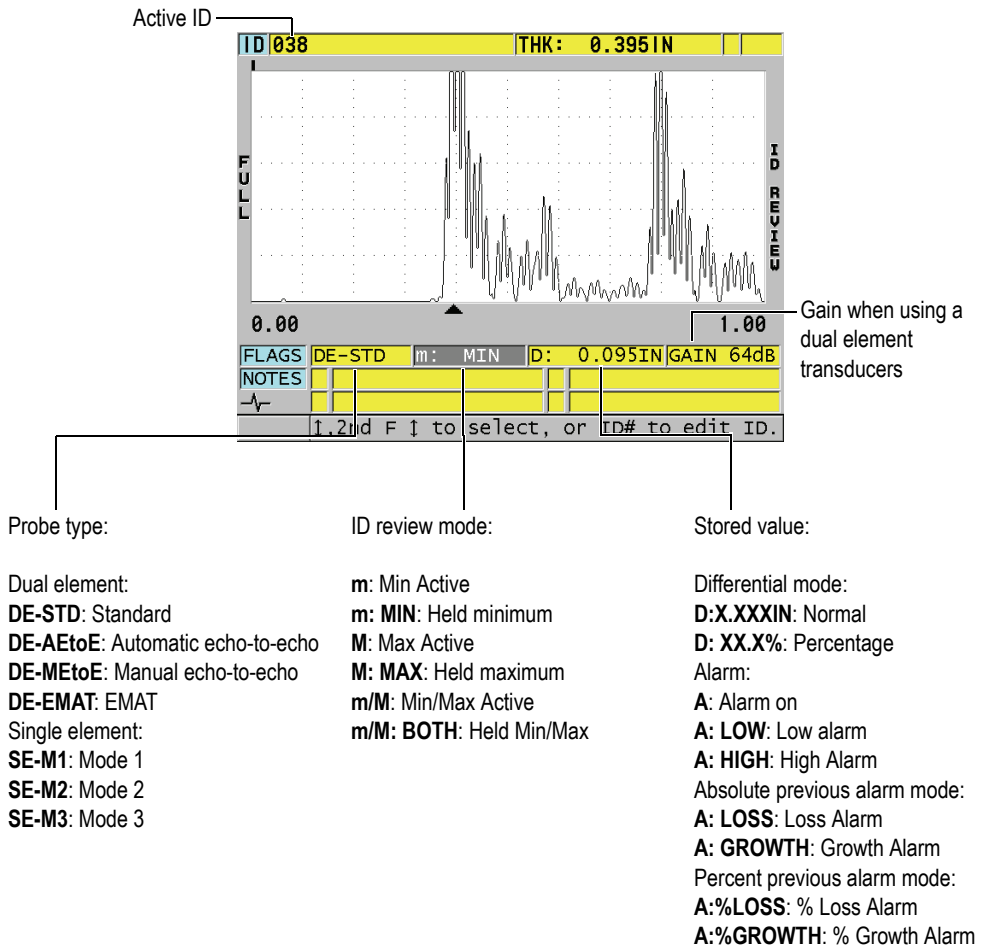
Active ID

ID 038 THK: 0.395IN

FULL

ID REVIEW

0.00 1.00

Gain when using a dual element transducers

FLAGS DE-STD m: MIN D: 0.095IN GAIN 64dB

NOTES

↕,2nd F ↕ to select, or ID# to edit ID.

Probe type:

Dual element:
**DE-STD**: Standard
**DE-AEtoE**: Automatic echo-to-echo
**DE-MEtoE**: Manual echo-to-echo
**DE-EMAT**: EMAT
Single element:
**SE-M1**: Mode 1
**SE-M2**: Mode 2
**SE-M3**: Mode 3

ID review mode:

**m**: Min Active
**m: MIN**: Held minimum
**M**: Max Active
**M: MAX**: Held maximum
**m/M**: Min/Max Active
**m/M: BOTH**: Held Min/Max

Stored value:

Differential mode:
**D:X.XXXIN**: Normal
**D: XX.X%**: Percentage
Alarm:
**A**: Alarm on
**A: LOW**: Low alarm
**A: HIGH**: High Alarm
Absolute previous alarm mode:
**A: LOSS**: Loss Alarm
**A: GROWTH**: Growth Alarm
Percent previous alarm mode:
**A:%LOSS**: % Loss Alarm
**A:%GROWTH**: % Growth Alarm